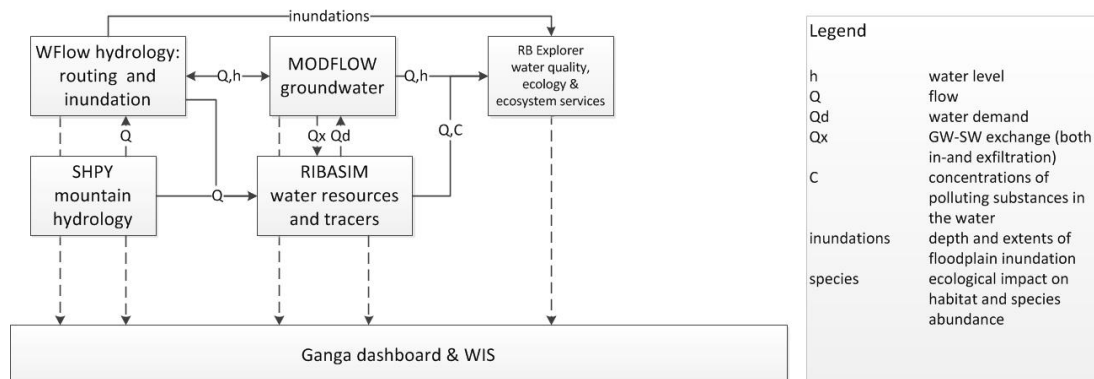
inundations

WFlow hydrology: routing and inundation

Q,h

MODFLOW groundwater

Q,h

RB Explorer water quality, ecology & ecosystem services

Q

Qx

Qd

Q,C

SHPY mountain hydrology

Q

RIBASIM water resources and tracers

Ganga dashboard & WIS

Legend

| | |
|---|---|
| h | water level |
| Q | flow |
| Qd | water demand |
| Qx | GW-SW exchange (both in-and exfiltration) |
| C | concentrations of polluting substances in the water |
| inundations | depth and extents of floodplain inundation |
| species | ecological impact on habitat and species abundance |